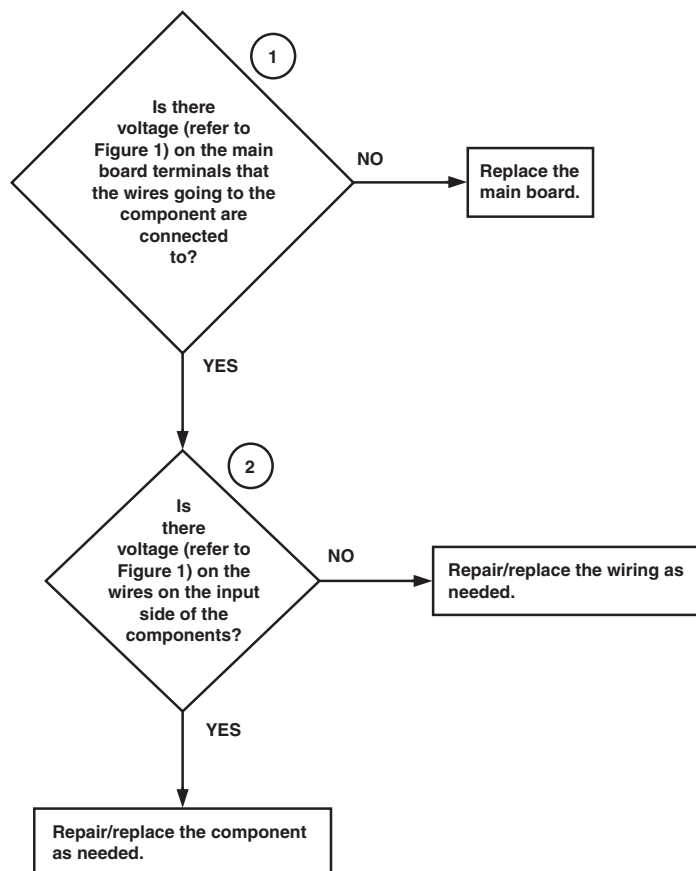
1

Is there voltage (refer to Figure 1) on the main board terminals that the wires going to the component are connected to?

NO

Replace the main board.

YES

2

Is there voltage (refer to Figure 1) on the wires on the input side of the components?

NO

Repair/replace the wiring as needed.

YES

Repair/replace the component as needed.